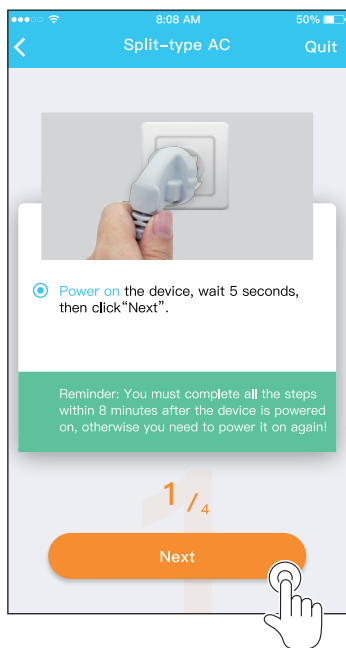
8:08 AM
50%

Split-type AC
Quit

Power on the device, wait 5 seconds, then click“Next”.

Reminder: You must complete all the steps within 8 minutes after the device is powered on, otherwise you need to power it on again!

1 / 4

Next